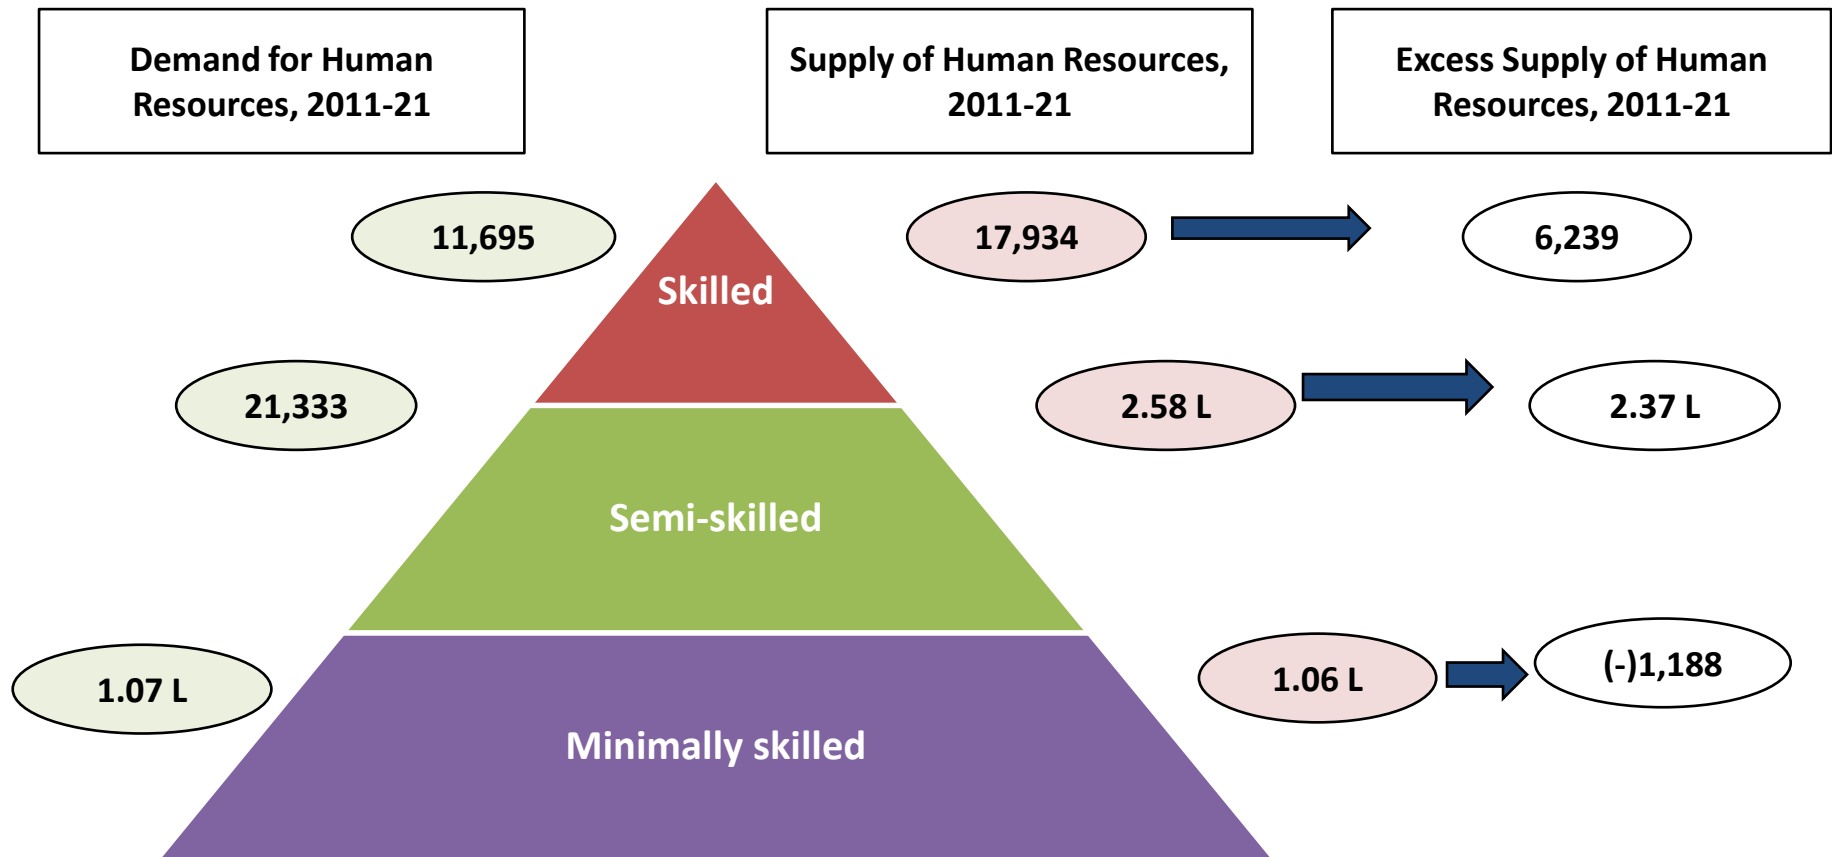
Demand for Human Resources, 2011-21

Supply of Human Resources, 2011-21

Excess Supply of Human Resources, 2011-21

11,695

Skilled

17,934

6,239

21,333

2.58 L

2.37 L

Semi-skilled

1.07 L

1.06 L

(-)1,188

Minimally skilled